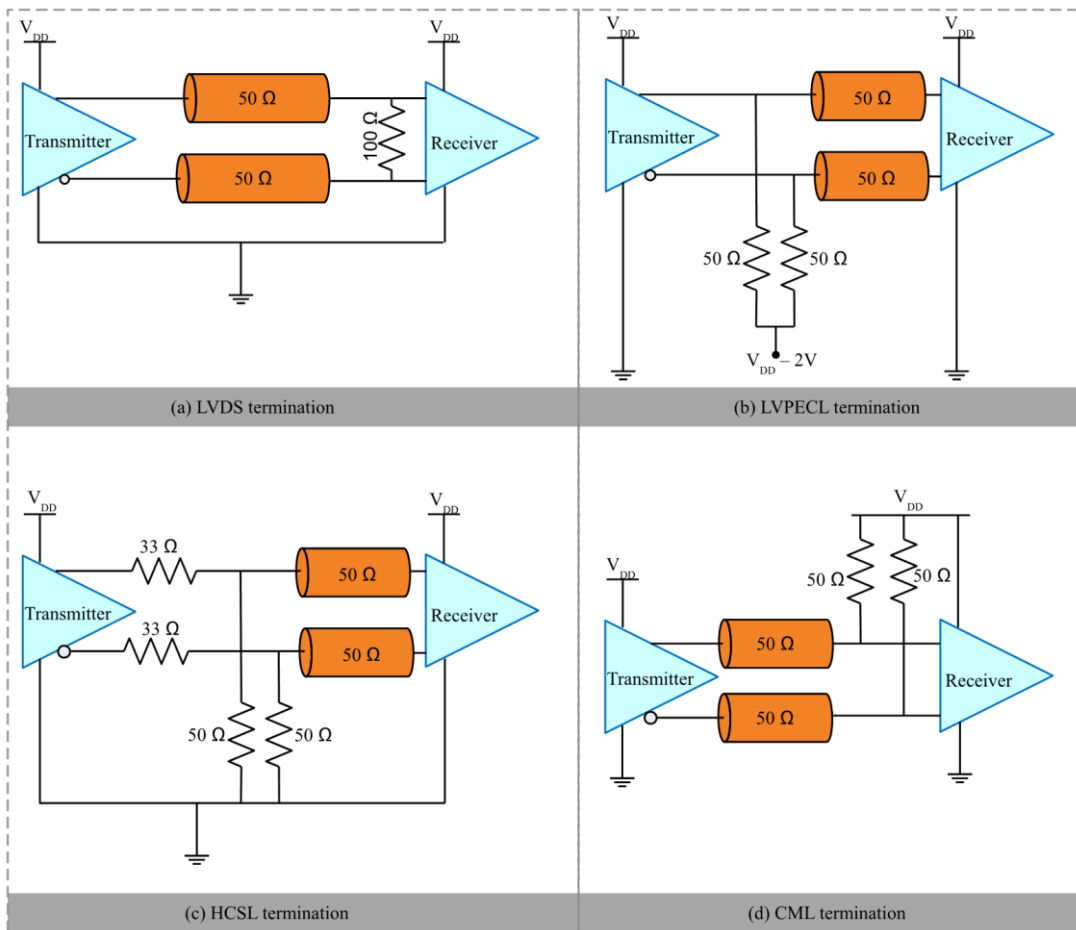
$V_{DD}$

$V_{DD}$

50 Ω

100 Ω

Transmitter

Receiver

50 Ω

(a) LVDS termination

$V_{DD}$

$V_{DD}$

50 Ω

Transmitter

Receiver

50 Ω

50 Ω

50 Ω

$V_{DD} - 2V$

(b) LVPECL termination

$V_{DD}$

$V_{DD}$

33 Ω

50 Ω

Transmitter

Receiver

33 Ω

50 Ω

50 Ω

50 Ω

(c) HCSL termination

$V_{DD}$

50 Ω

50 Ω

$V_{DD}$

50 Ω

Transmitter

Receiver

50 Ω

(d) CML termination